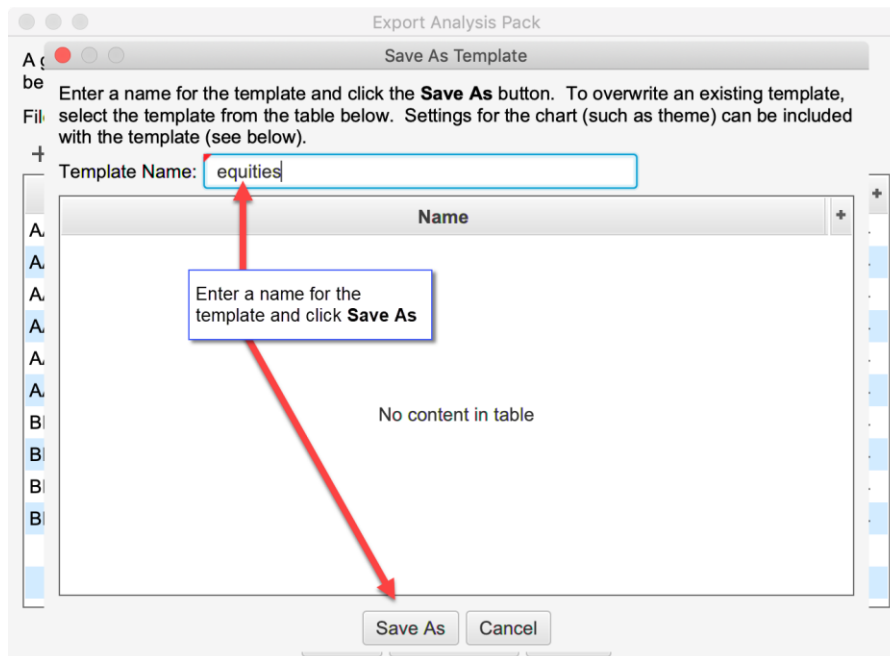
Export Analysis Pack

A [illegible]
be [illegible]
Fil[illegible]
+

A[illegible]
A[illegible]
A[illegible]
A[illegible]
A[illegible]
A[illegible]
B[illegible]
B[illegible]
B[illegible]
B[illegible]

Save As Template

Enter a name for the template and click the **Save As** button. To overwrite an existing template, select the template from the table below. Settings for the chart (such as theme) can be included with the template (see below).

Template Name: equities

| Name |
|---|
| No content in table |

Enter a name for the template and click **Save As**

Save As Cancel